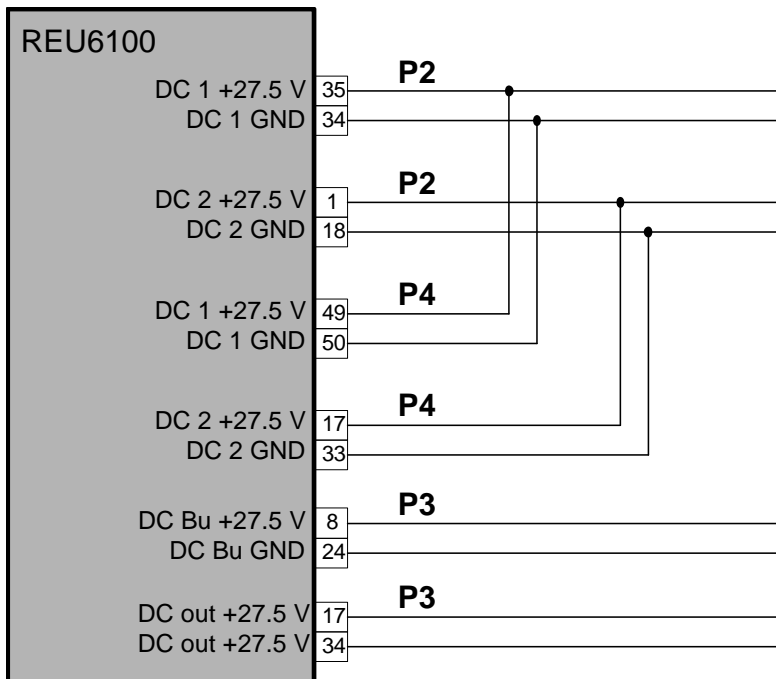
REU6100

DC 1 +27.5 V 35
DC 1 GND 34
P2

DC 2 +27.5 V 1
DC 2 GND 18
P2

DC 1 +27.5 V 49
DC 1 GND 50
P4

DC 2 +27.5 V 17
DC 2 GND 33
P4

DC Bu +27.5 V 8
DC Bu GND 24
P3

DC out +27.5 V 17
DC out +27.5 V 34
P3